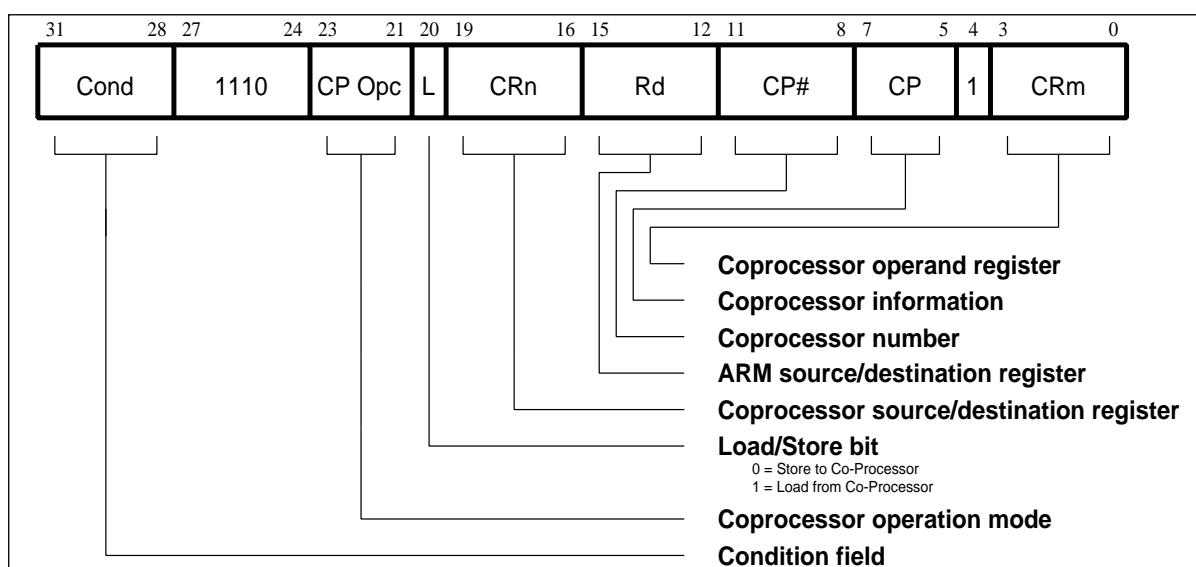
| 31 28 | 27 24 | 23 21 | 20 | 19 16 | 15 12 | 11 8 | 7 5 | 4 | 3 0 |
|---|---|---|---|---|---|---|---|---|---|
| Cond | 1110 | CP Opc | L | CRn | Rd | CP# | CP | 1 | CRm |

Coprocessor operand register
Coprocessor information
Coprocessor number
ARM source/destination register
Coprocessor source/destination register
Load/Store bit
0 = Store to Co-Processor
1 = Load from Co-Processor
Coprocessor operation mode
Condition field